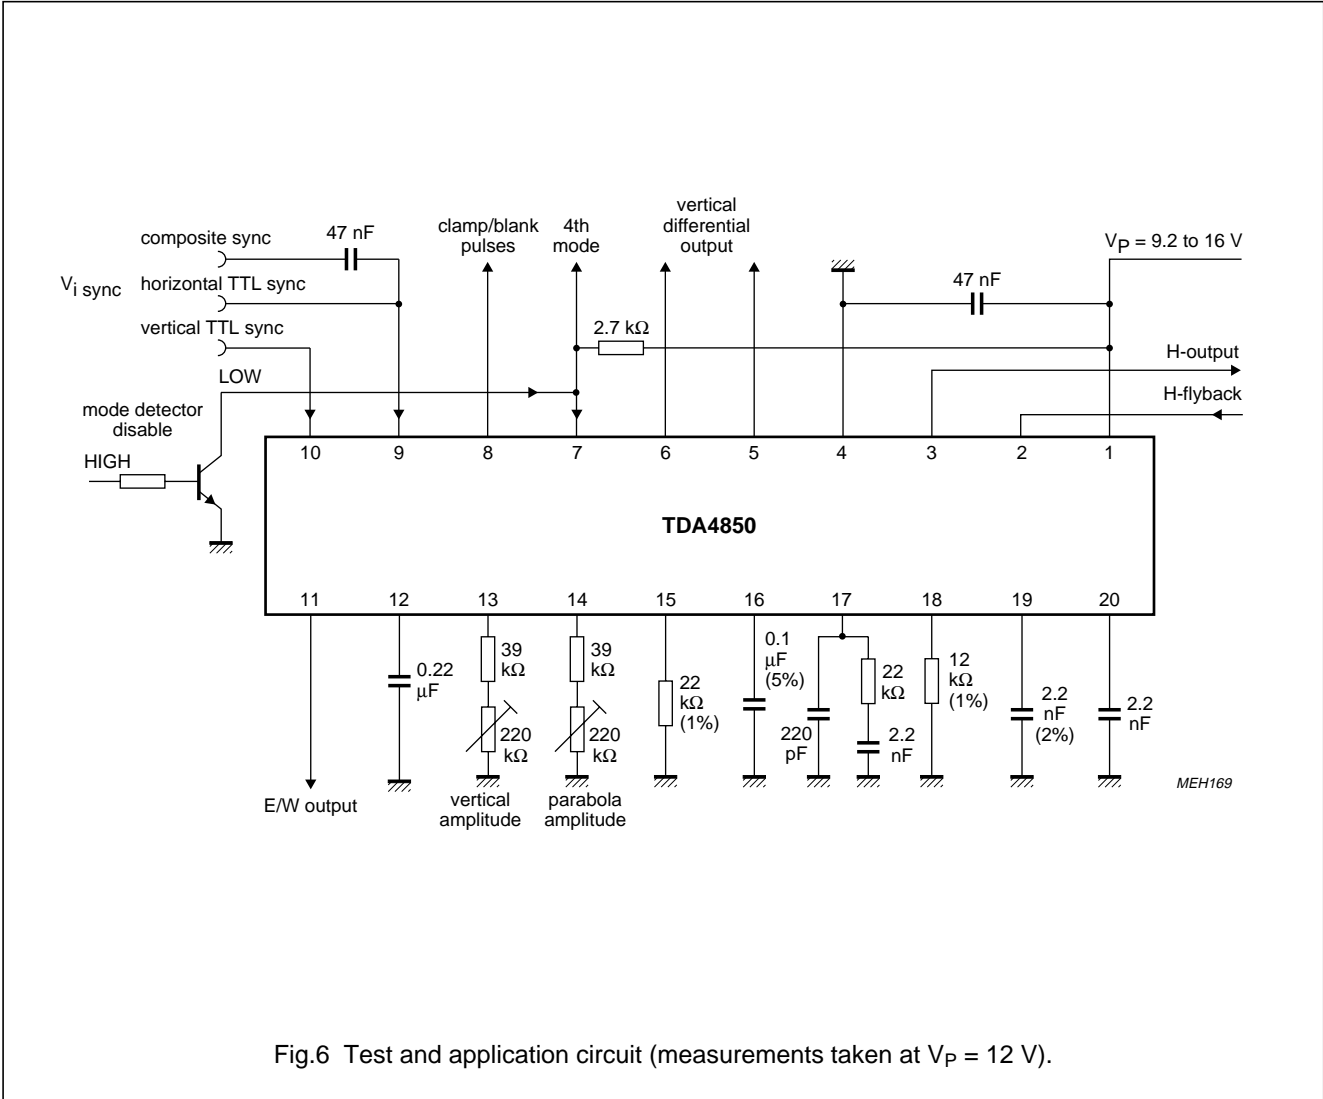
composite sync
47 nF
clamp/blank pulses
4th mode
vertical differential output
$V_P$ = 9.2 to 16 V
$V_{i\ sync}$
horizontal TTL sync
47 nF
vertical TTL sync
2.7 kΩ
H-output
LOW
H-flyback
mode detector disable
HIGH
10
9
8
7
6
5
4
3
2
1
TDA4850
11
12
13
14
15
16
17
18
19
20
0.22 μF
39 kΩ
220 kΩ
39 kΩ
220 kΩ
22 kΩ (1%)
0.1 μF (5%)
220 pF
22 kΩ
2.2 nF
12 kΩ (1%)
2.2 nF (2%)
2.2 nF
MEH169
E/W output
vertical amplitude
parabola amplitude

Fig.6 Test and application circuit (measurements taken at $V_P$ = 12 V).